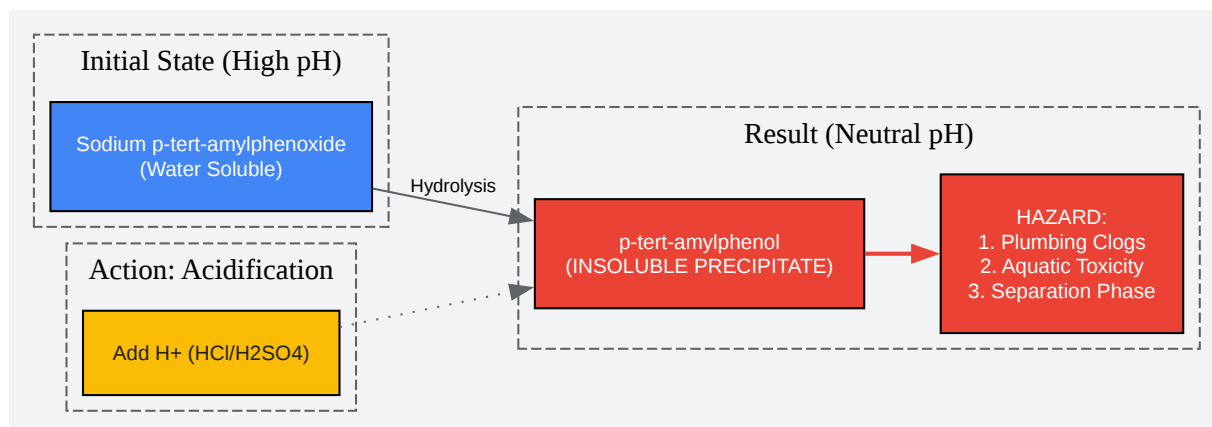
Initial State (High pH)

Sodium p-tert-amylphenoxide
(Water Soluble)

Hydrolysis

Action: Acidification

Add H+ (HCl/H2SO4)

Result (Neutral pH)

p-tert-amylphenol
(INSOLUBLE PRECIPITATE)

HAZARD:
1. Plumbing Clogs
2. Aquatic Toxicity
3. Separation Phase